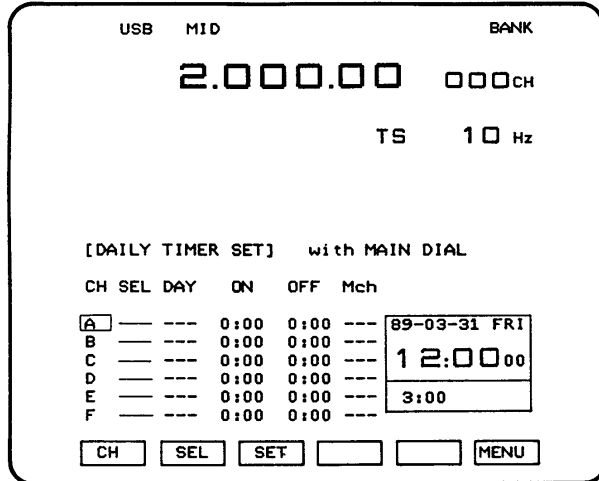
USB MID BANK

2.000.00 000CH

TS 10 Hz

[DAILY TIMER SET] with MAIN DIAL

| CH | SEL | DAY | ON | OFF | Mch |
|---|---|---|---|---|---|
| A | — | --- | 0:00 | 0:00 | --- |
| B | — | --- | 0:00 | 0:00 | --- |
| C | — | --- | 0:00 | 0:00 | --- |
| D | — | --- | 0:00 | 0:00 | --- |
| E | — | --- | 0:00 | 0:00 | --- |
| F | — | --- | 0:00 | 0:00 | --- |

89-03-31 FRI

12:00 00

3:00

CH SEL SET MENU